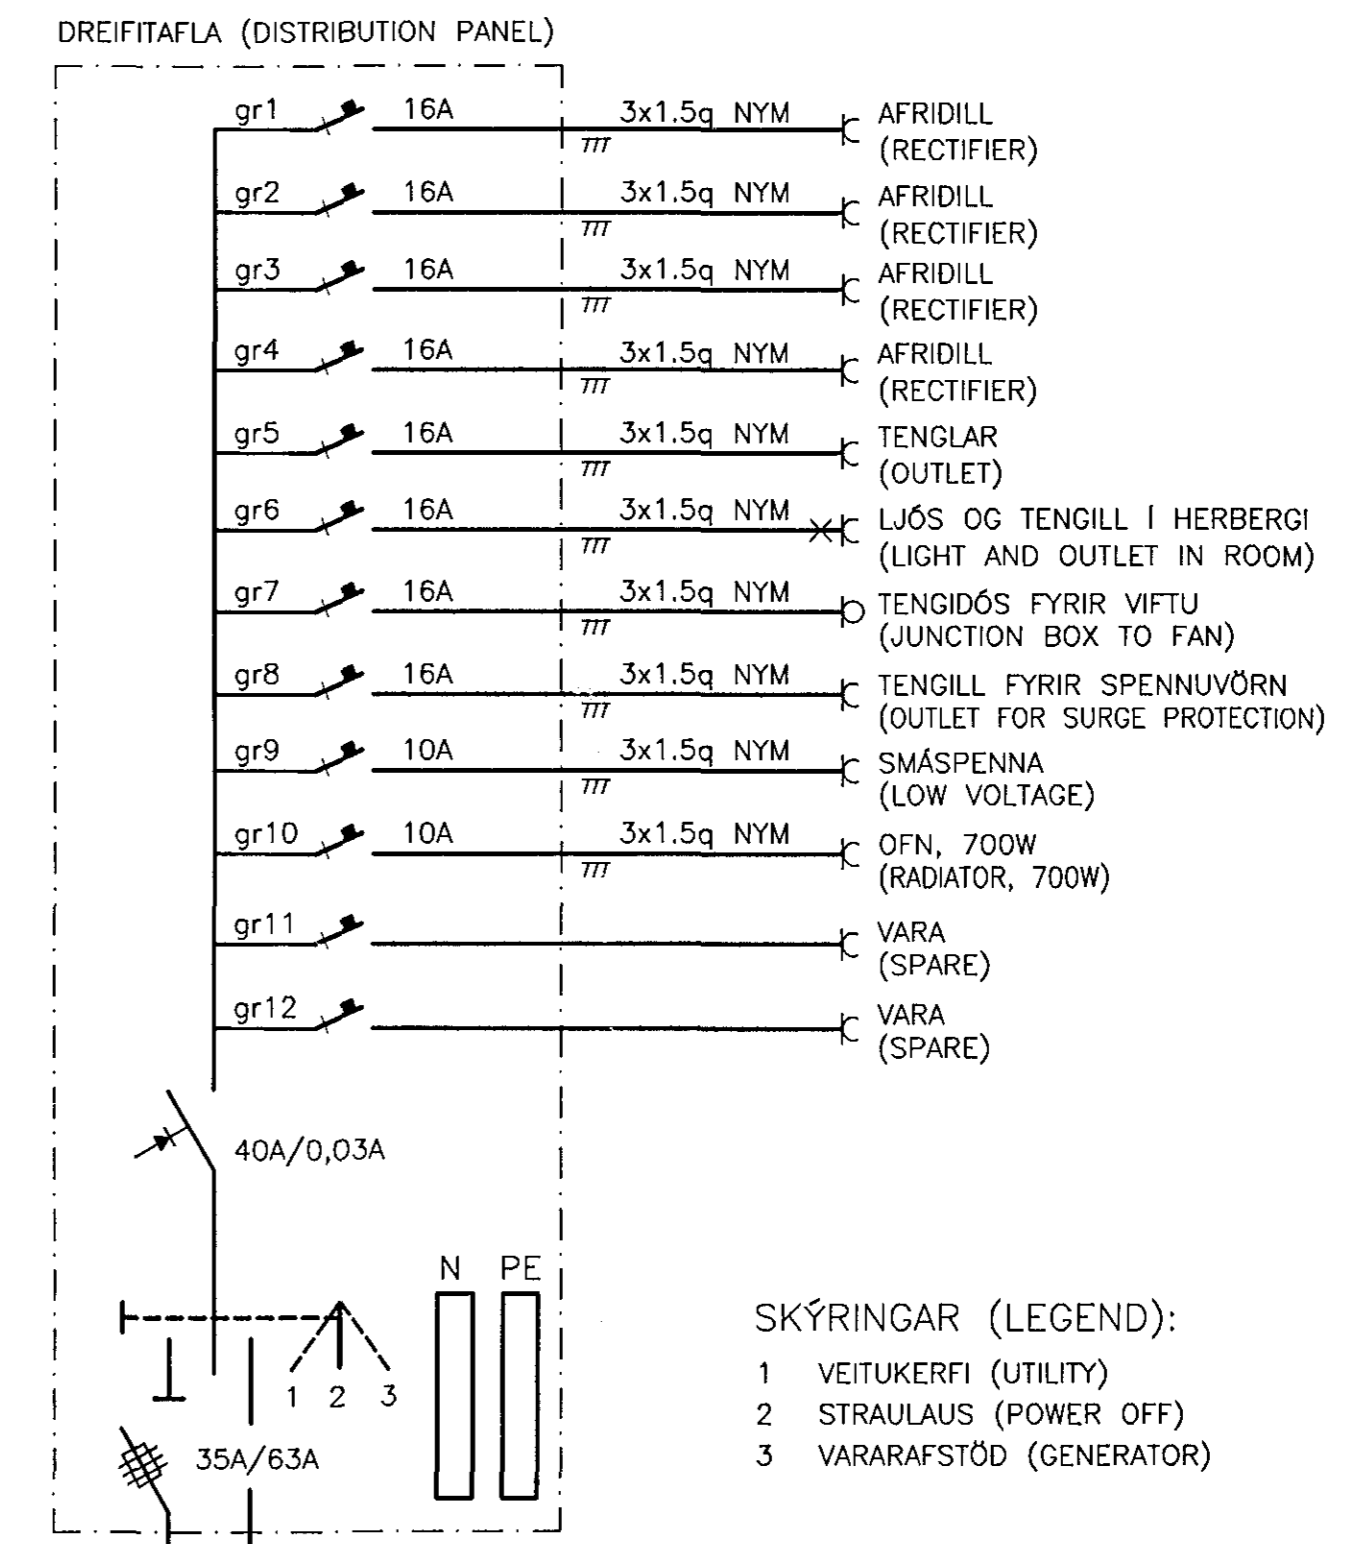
DREIFITAFLA (DISTRIBUTION PANEL)

gr1 16A 3x1.5q NYM AFRIDILL (RECTIFIER)

gr2 16A 3x1.5q NYM AFRIDILL (RECTIFIER)

gr3 16A 3x1.5q NYM AFRIDILL (RECTIFIER)

gr4 16A 3x1.5q NYM AFRIDILL (RECTIFIER)

gr5 16A 3x1.5q NYM TENGLAR (OUTLET)

gr6 16A 3x1.5q NYM LJÓS OG TENGILL Í HERBERGI (LIGHT AND OUTLET IN ROOM)

gr7 16A 3x1.5q NYM TENGIDÓS FYRIR VIFTU (JUNCTION BOX TO FAN)

gr8 16A 3x1.5q NYM TENGILL FYRIR SPENNUVÖRN (OUTLET FOR SURGE PROTECTION)

gr9 10A 3x1.5q NYM SMÁSPENNA (LOW VOLTAGE)

gr10 10A 3x1.5q NYM OFN, 700W (RADIATOR, 700W)

gr11 VARA (SPARE)

gr12 VARA (SPARE)

40A/0,03A

N PE

1 2 3

35A/63A

SKÝRINGAR (LEGEND):
1 VEITUKERFI (UTILITY)
2 STRAULAUS (POWER OFF)
3 VARARAFSTÖÐ (GENERATOR)